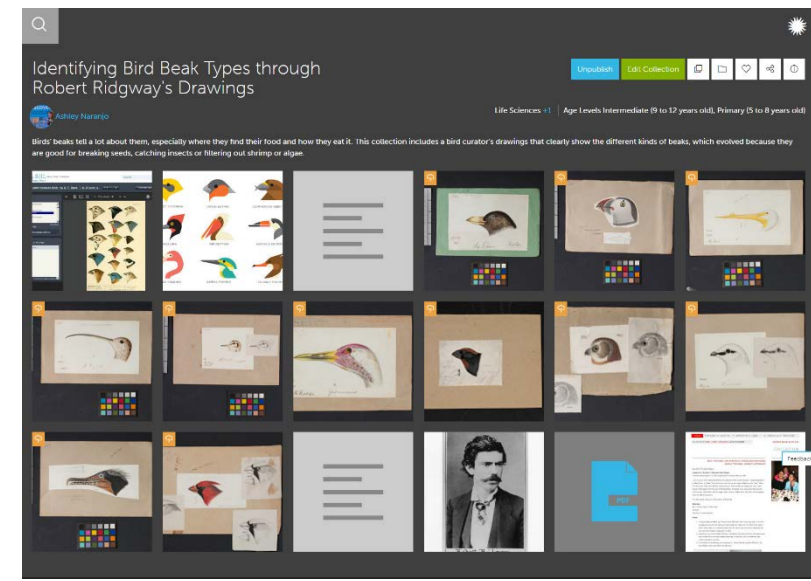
Identifying Bird Beak Types through Robert Ridgway's Drawings

Unpublish Edit Collection

Ashley Naranjo

Life Sciences +1 | Age Levels Intermediate (9 to 12 years old), Primary (5 to 8 years old)

Birds' beaks tell a lot about them, especially where they find their food and how they eat it. This collection includes a bird curator's drawings that clearly show the different kinds of beaks, which evolved because they are good for breaking seeds, catching insects or filtering out shrimp or algae.

PDF

Feedback